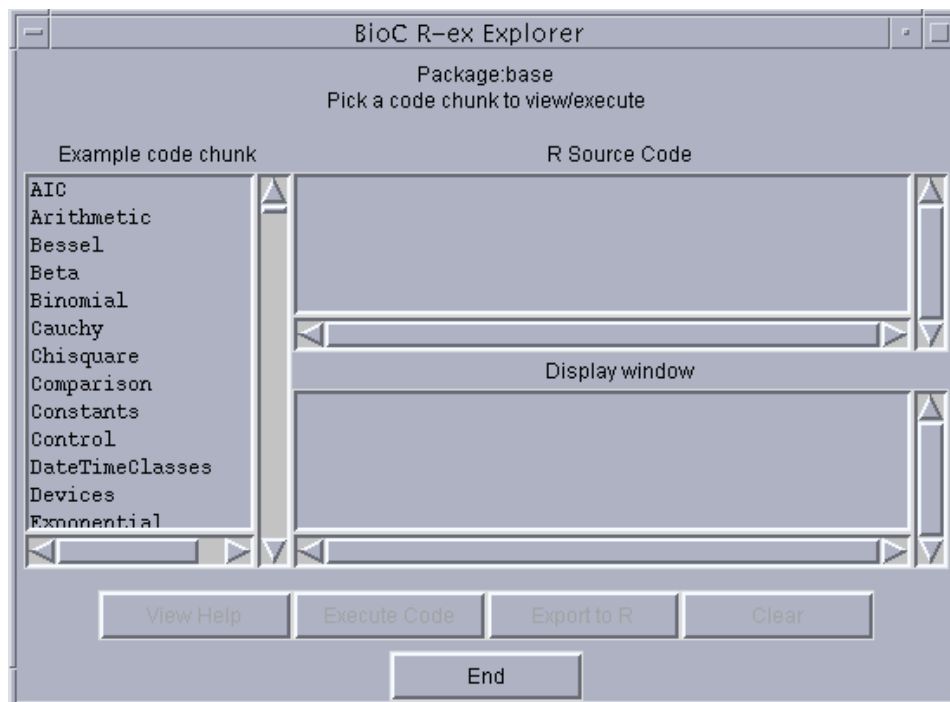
BioC R-ex Explorer

Package:base
Pick a code chunk to view/execute

Example code chunk

AIC
Arithmetic
Bessel
Beta
Binomial
Cauchy
Chisquare
Comparison
Constants
Control
DateTimeClasses
Devices
Exponential

R Source Code

Display window

View Help
Execute Code
Export to R
Clear

End